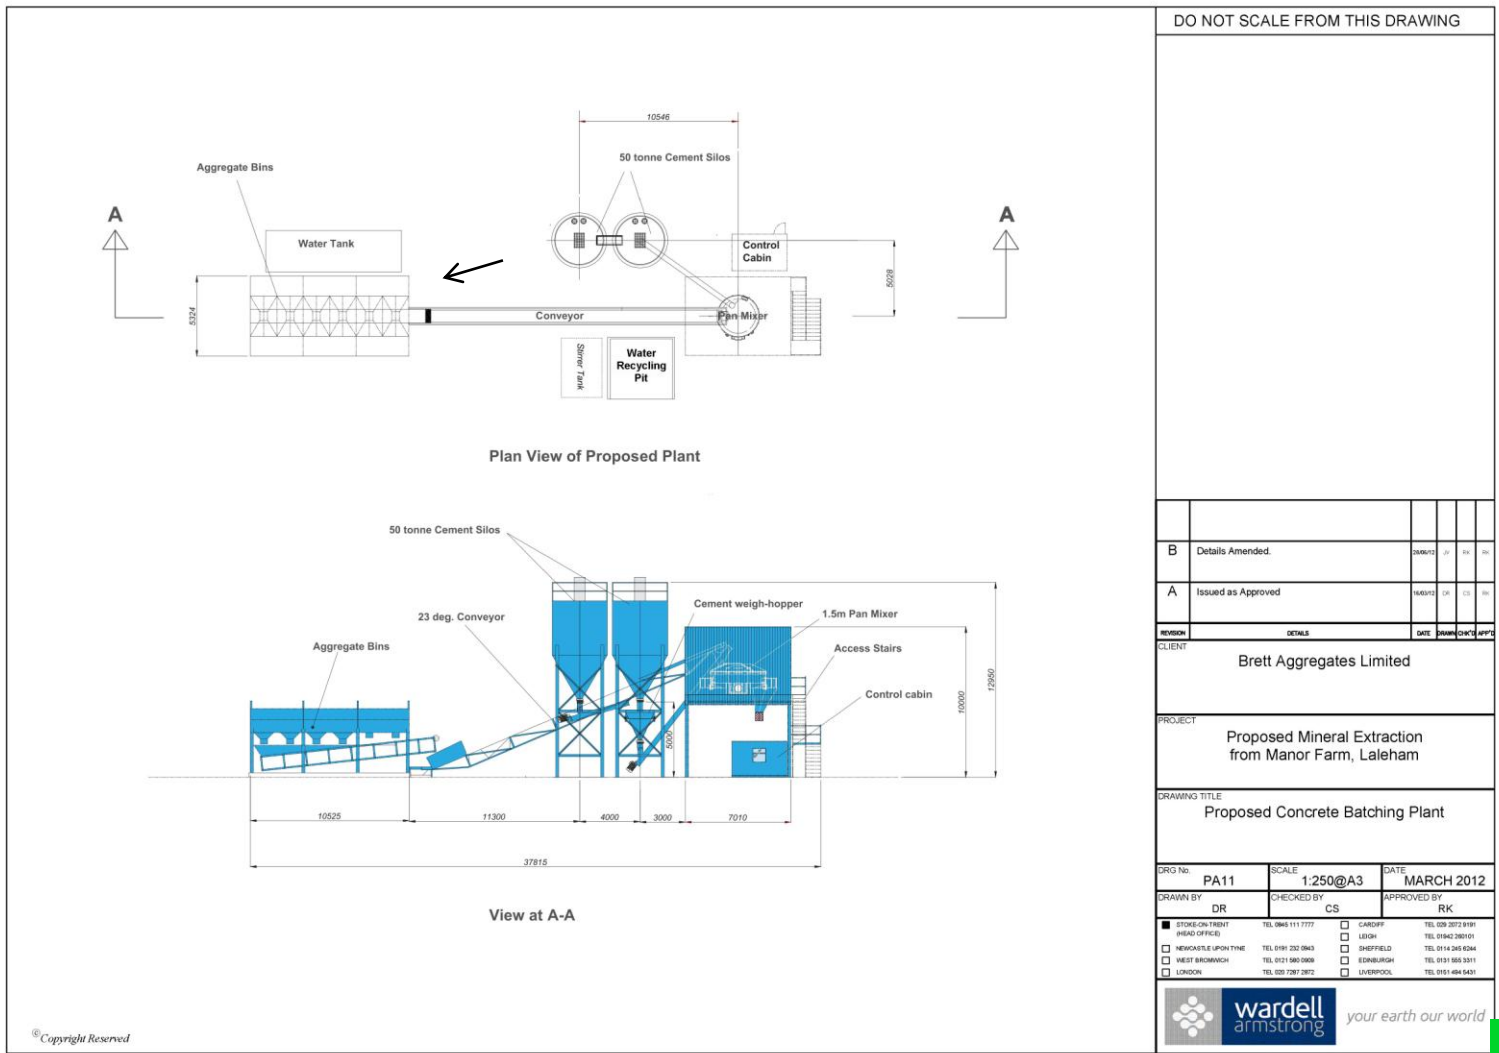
DO NOT SCALE FROM THIS DRAWING

10546

50 tonne Cement Silos

Aggregate Bins

A

A

Water Tank

Control Cabin

5028

5324

Conveyor

Pan Mixer

Stirrer Tank

Water Recycling Pit

Plan View of Proposed Plant

50 tonne Cement Silos

Cement weigh-hopper

23 deg. Conveyor

1.5m Pan Mixer

Aggregate Bins

Access Stairs

Control cabin

10000

12950

5000

10525

11300

4000

3000

7010

37815

View at A-A

©Copyright Reserved

| REVISION | DETAILS | DATE | DRAWN | CHK'D | APP'D |
|---|---|---|---|---|---|
| B | Details Amended. | 29/06/12 | JV | RK | RK |
| A | Issued as Approved | 16/03/12 | DR | CS | RK |

CLIENT
Brett Aggregates Limited

PROJECT
Proposed Mineral Extraction from Manor Farm, Laleham

DRAWING TITLE
Proposed Concrete Batching Plant

DRG No. PA11
SCALE 1:250@A3
DATE MARCH 2012
DRAWN BY DR
CHECKED BY CS
APPROVED BY RK

STOKE-ON-TRENT (HEAD OFFICE) TEL 0845 111 7777
NEWCASTLE UPON TYNE TEL 0191 232 0943
WEST BROMWICH TEL 0121 580 0909
LONDON TEL 020 7287 2872
CARDIFF TEL 029 2072 9191
LEIGH TEL 01942 260101
SHEFFIELD TEL 0114 245 6244
EDINBURGH TEL 0131 555 3311
LIVERPOOL TEL 0151 494 5431

wardell armstrong
your earth our world